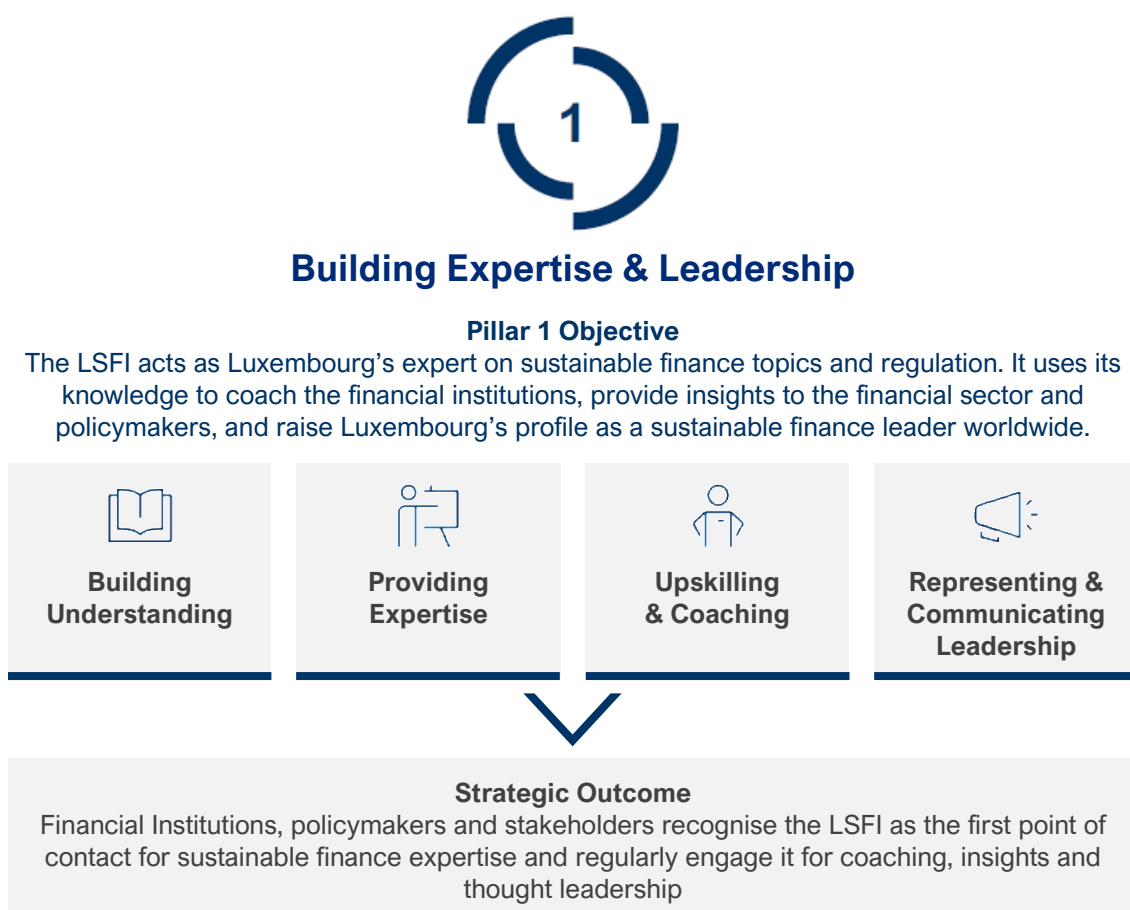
1

Building Expertise & Leadership

Pillar 1 Objective
The LSFI acts as Luxembourg’s expert on sustainable finance topics and regulation. It uses its knowledge to coach the financial institutions, provide insights to the financial sector and policymakers, and raise Luxembourg’s profile as a sustainable finance leader worldwide.

Building Understanding

Providing Expertise

Upskilling & Coaching

Representing & Communicating Leadership

Strategic Outcome
Financial Institutions, policymakers and stakeholders recognise the LSFI as the first point of contact for sustainable finance expertise and regularly engage it for coaching, insights and thought leadership